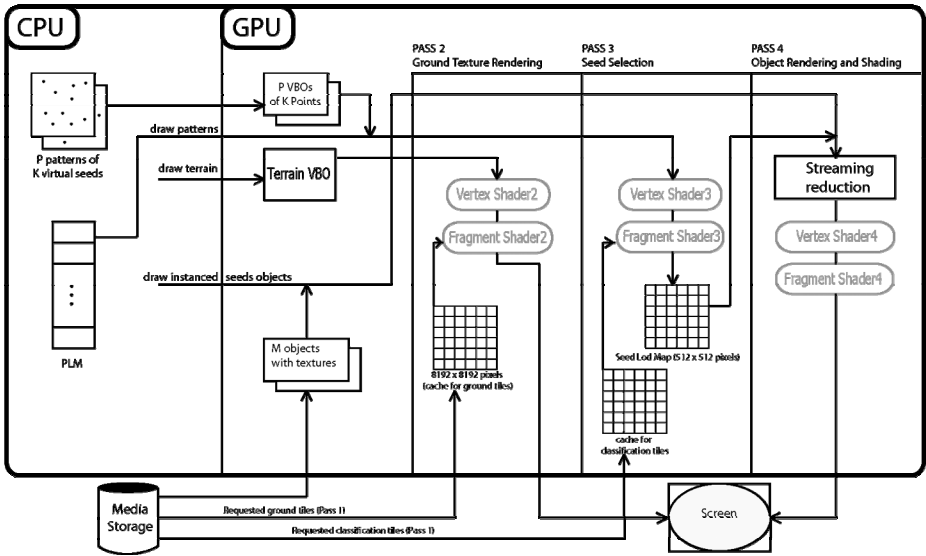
CPU

GPU

PASS 2
Ground Texture Rendering

PASS 3
Seed Selection

PASS 4
Object Rendering and Shading

P patterns of K virtual seeds

P VBOs of K Points

draw patterns

draw terrain

Terrain VBO

Vertex Shader2

Fragment Shader2

Vertex Shader3

Fragment Shader3

Streaming reduction

Vertex Shader4

Fragment Shader4

draw instanced seeds objects

Seed Lod Map (512 x 512 pixels)

PLM

M objects with textures

8192 x 8192 pixels (cache for ground tiles)

cache for classification tiles

Media Storage

Requested ground tiles (Pass 1)

Requested classification tiles (Pass 1)

Screen